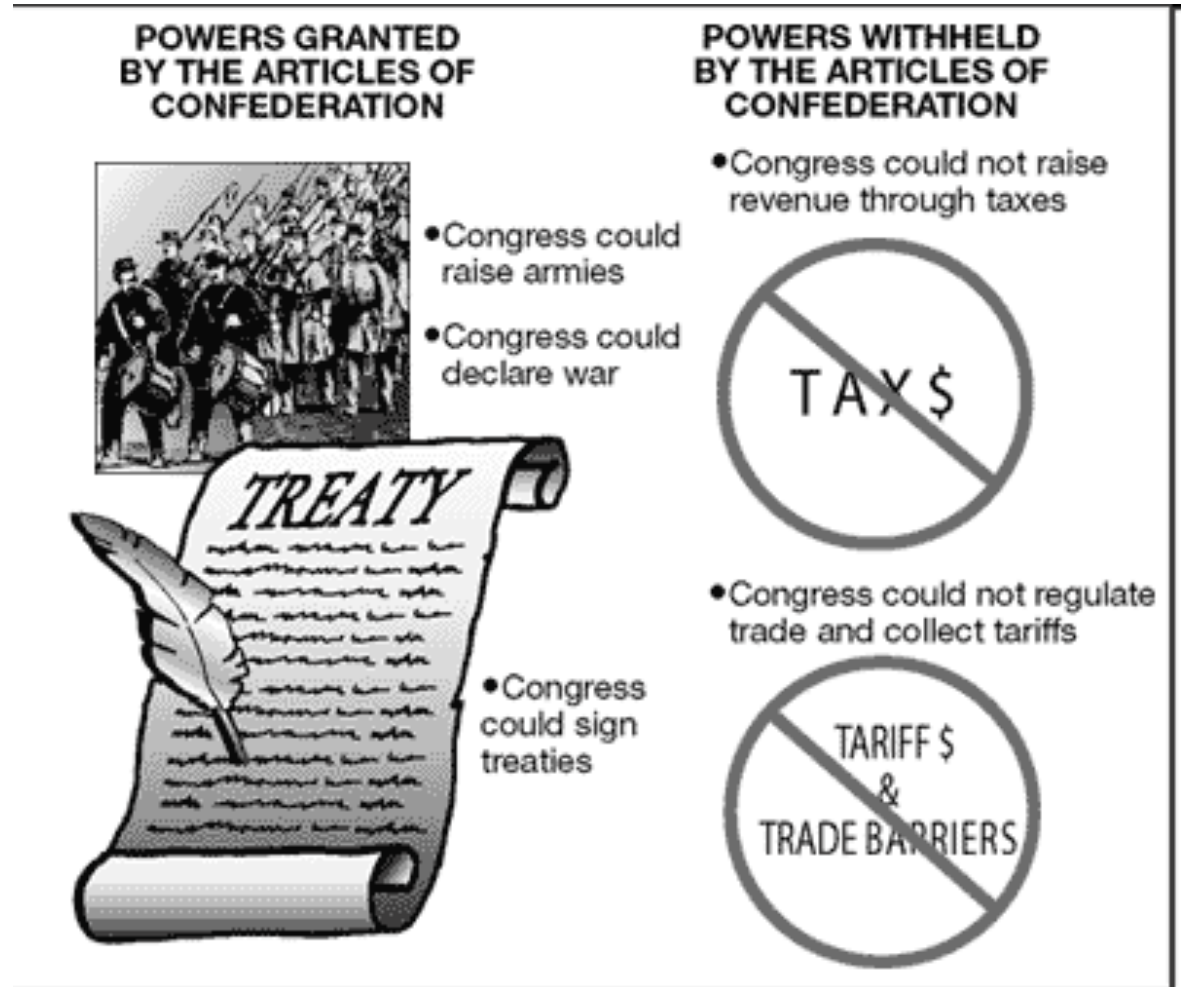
POWERS GRANTED BY THE ARTICLES OF CONFEDERATION

•Congress could raise armies

•Congress could declare war

TREATY

•Congress could sign treaties

POWERS WITHHELD BY THE ARTICLES OF CONFEDERATION

•Congress could not raise revenue through taxes

TAX$

•Congress could not regulate trade and collect tariffs

TARIFF$ & TRADE BARRIERS